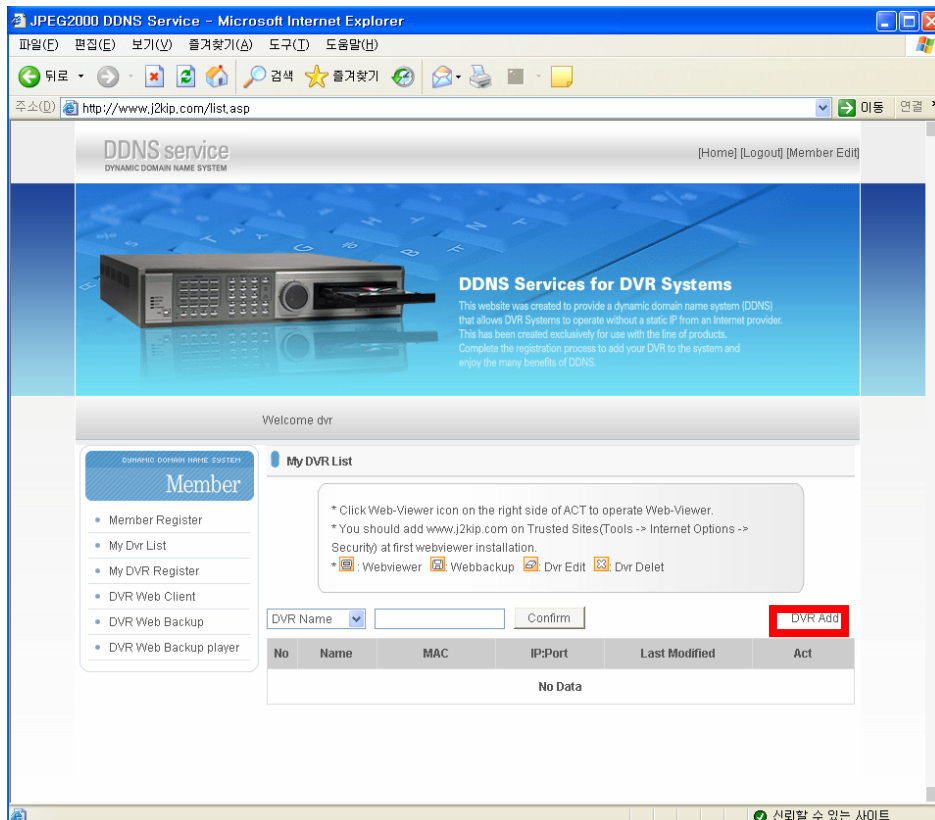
JPEG2000 DDNS Service - Microsoft Internet Explorer

파일(F) 편집(E) 보기(V) 즐겨찾기(A) 도구(T) 도움말(H)

뒤로 검색 즐겨찾기

주소(D) http://www.j2kip.com/list.asp 이동 연결

DDNS service
DYNAMIC DOMAIN NAME SYSTEM

[Home] [Logout] [Member Edit]

DDNS Services for DVR Systems

This website was created to provide a dynamic domain name system (DDNS) that allows DVR Systems to operate without a static IP from an Internet provider. This has been created exclusively for use with the line of products. Complete the registration process to add your DVR to the system and enjoy the many benefits of DDNS.

Welcome dvr

DYNAMIC DOMAIN NAME SYSTEM
Member

Member Register
My Dvr List
My DVR Register
DVR Web Client
DVR Web Backup
DVR Web Backup player

My DVR List

* Click Web-Viewer icon on the right side of ACT to operate Web-Viewer.
* You should add www.j2kip.com on Trusted Sites(Tools -> Internet Options -> Security) at first webviewer installation.
* : Webviewer : Webbackup : Dvr Edit : Dvr Delet

DVR Name Confirm DVR Add

| No | Name | MAC | IP:Port | Last Modified | Act |
|---|---|---|---|---|---|
| No Data | | | | | |

신뢰할 수 있는 사이트